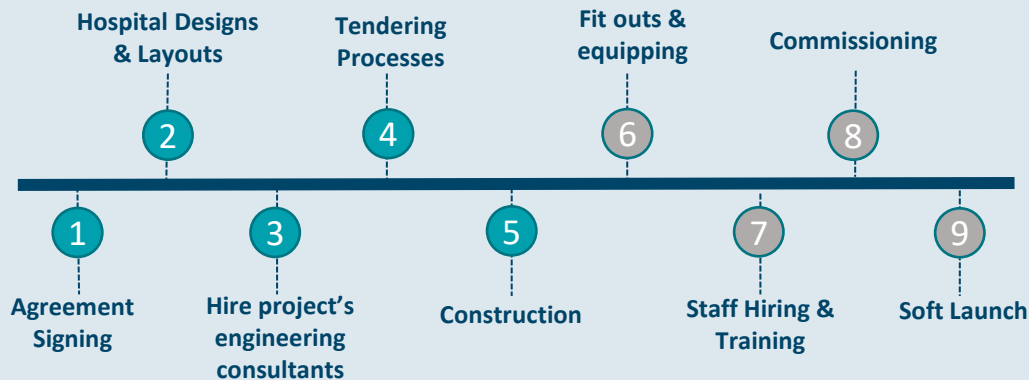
1
Agreement Signing

2
Hospital Designs & Layouts

3
Hire project's engineering consultants

4
Tendering Processes

5
Construction

6
Fit outs & equipping

7
Staff Hiring & Training

8
Commissioning

9
Soft Launch